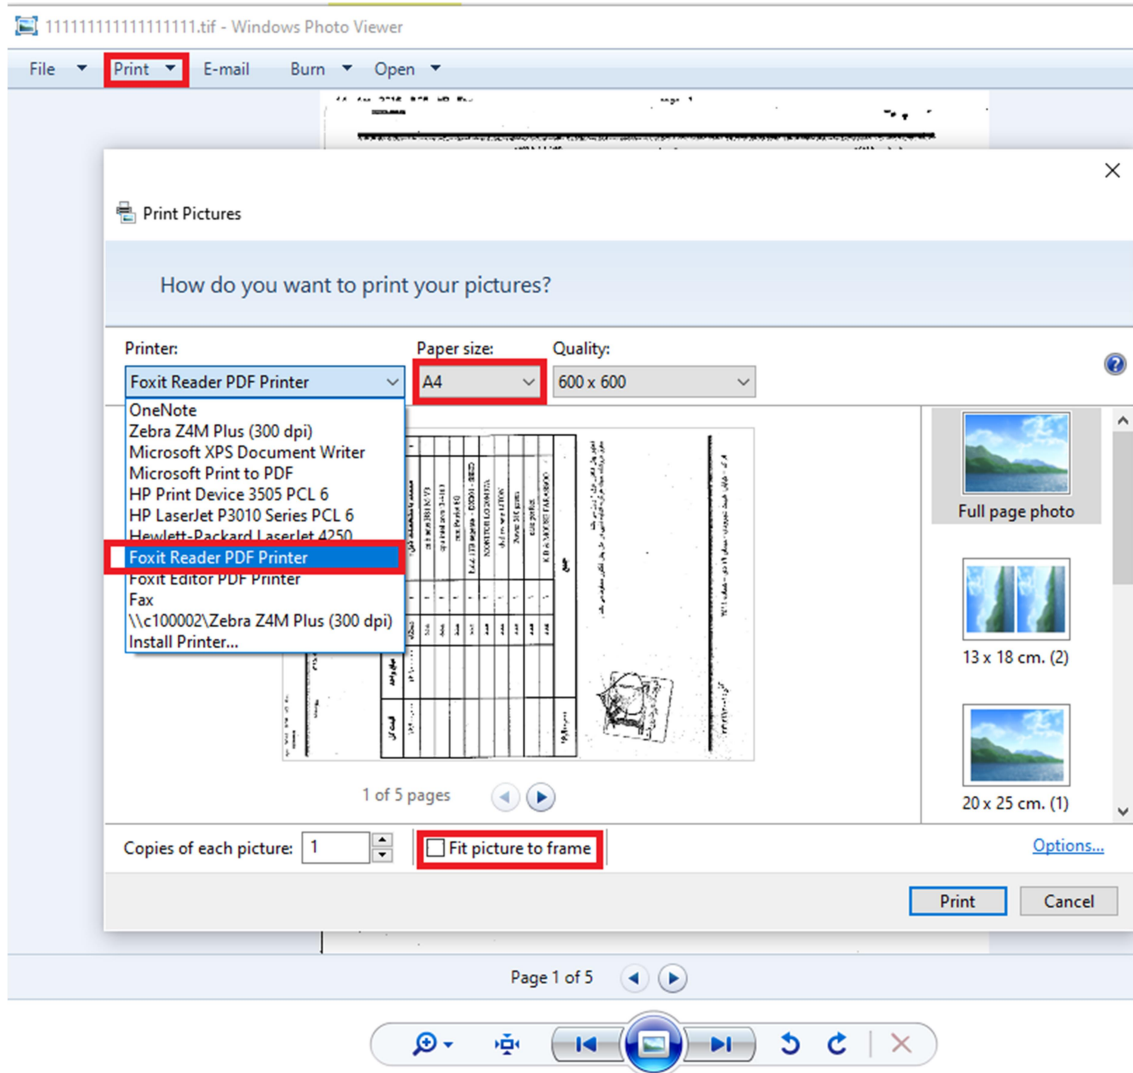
1111111111111111.tif - Windows Photo Viewer

File Print E-mail Burn Open

Print Pictures

How do you want to print your pictures?

Printer:
Foxit Reader PDF Printer
OneNote
Zebra Z4M Plus (300 dpi)
Microsoft XPS Document Writer
Microsoft Print to PDF
HP Print Device 3505 PCL 6
HP LaserJet P3010 Series PCL 6
Hewlett-Packard LaserJet 4250
Foxit Reader PDF Printer
Foxit Editor PDF Printer
Fax
\\c100002\Zebra Z4M Plus (300 dpi)
Install Printer...

Paper size:
A4

Quality:
600 x 600

Full page photo

13 x 18 cm. (2)

20 x 25 cm. (1)

1 of 5 pages

Copies of each picture: 1

Fit picture to frame

Options...

Print Cancel

Page 1 of 5